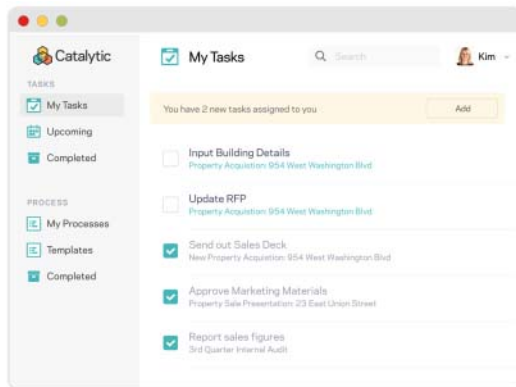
Catalytic

TASKS

My Tasks

Upcoming

Completed

PROCESS

My Processes

Templates

Completed

My Tasks

Search

Kim

You have 2 new tasks assigned to you

Add

Input Building Details
Property Acquisition: 954 West Washington Blvd

Update RFP
Property Acquisition: 954 West Washington Blvd

Send out Sales Deck
New Property Acquisition: 954 West Washington Blvd

Approve Marketing Materials
Property Sale Presentation: 23 East Union Street

Report sales figures
3rd Quarter Internal Audit